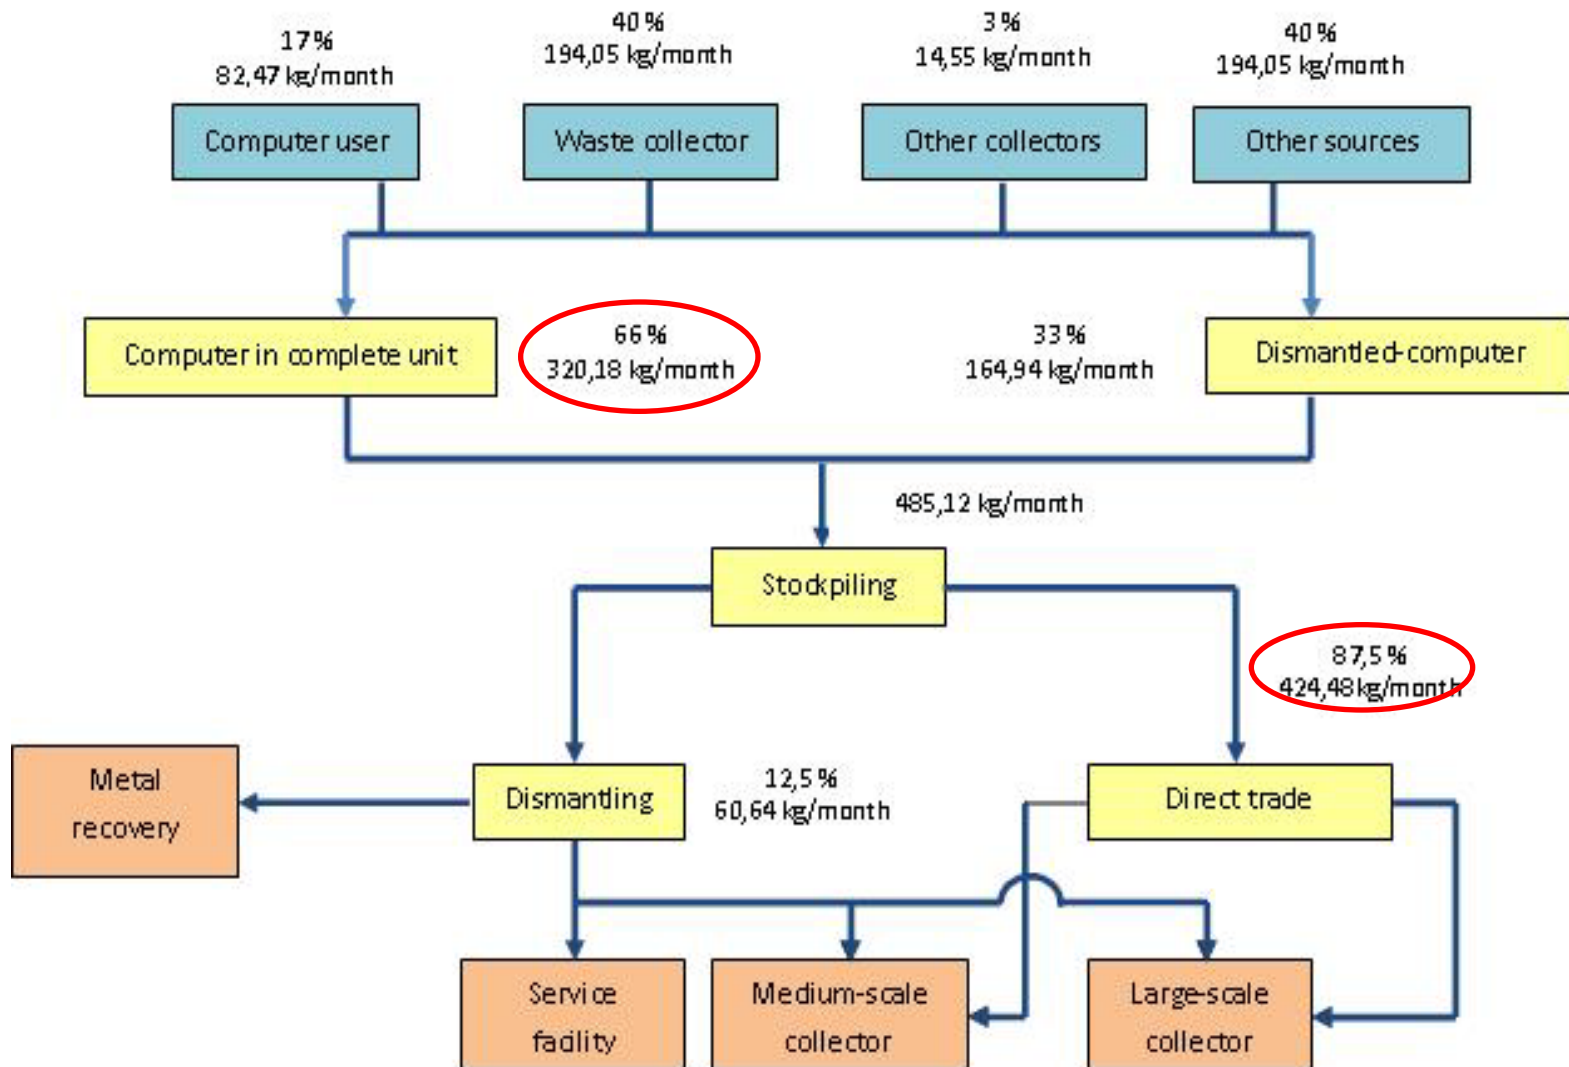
17 %
82,47 kg/month

Computer user

40 %
194,05 kg/month

Waste collector

3 %
14,55 kg/month

Other collectors

40 %
194,05 kg/month

Other sources

Computer in complete unit

66 %
320,18 kg/month

33 %
164,94 kg/month

Dismantled computer

485,12 kg/month

Stockpiling

87,5 %
424,48 kg/month

Metal recovery

Dismantling

12,5 %
60,64 kg/month

Direct trade

Service facility

Medium-scale collector

Large-scale collector